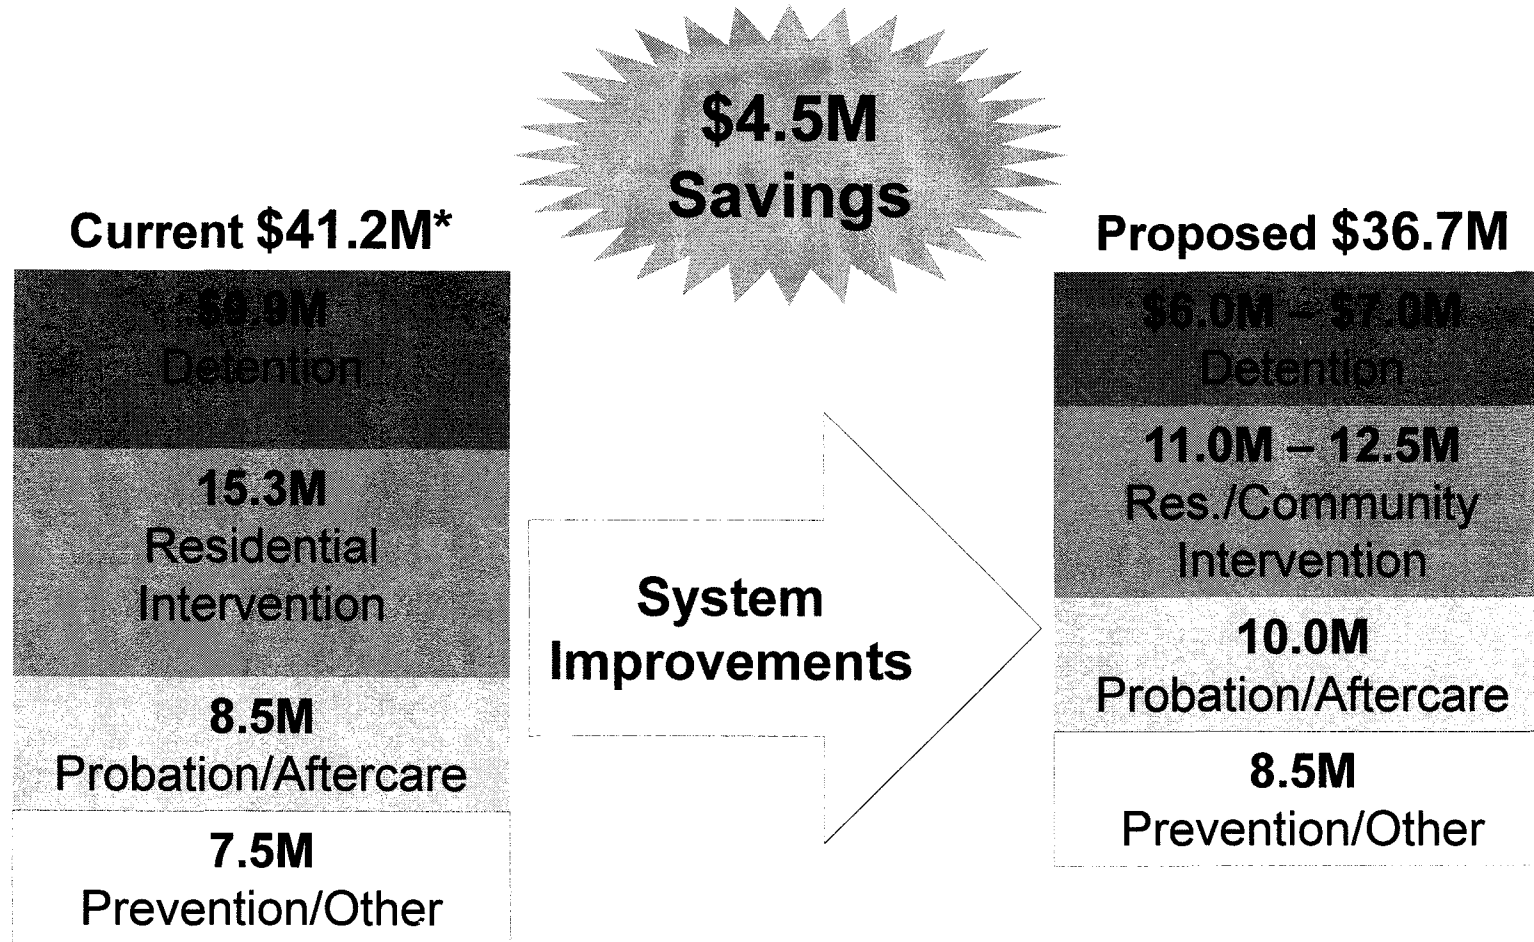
$4.5M Savings

Current $41.2M*

$9.9M
Detention

15.3M
Residential Intervention

8.5M
Probation/Aftercare

7.5M
Prevention/Other

System Improvements

Proposed $36.7M

$6.0M – $7.0M
Detention

11.0M – 12.5M
Res./Community Intervention

10.0M
Probation/Aftercare

8.5M
Prevention/Other